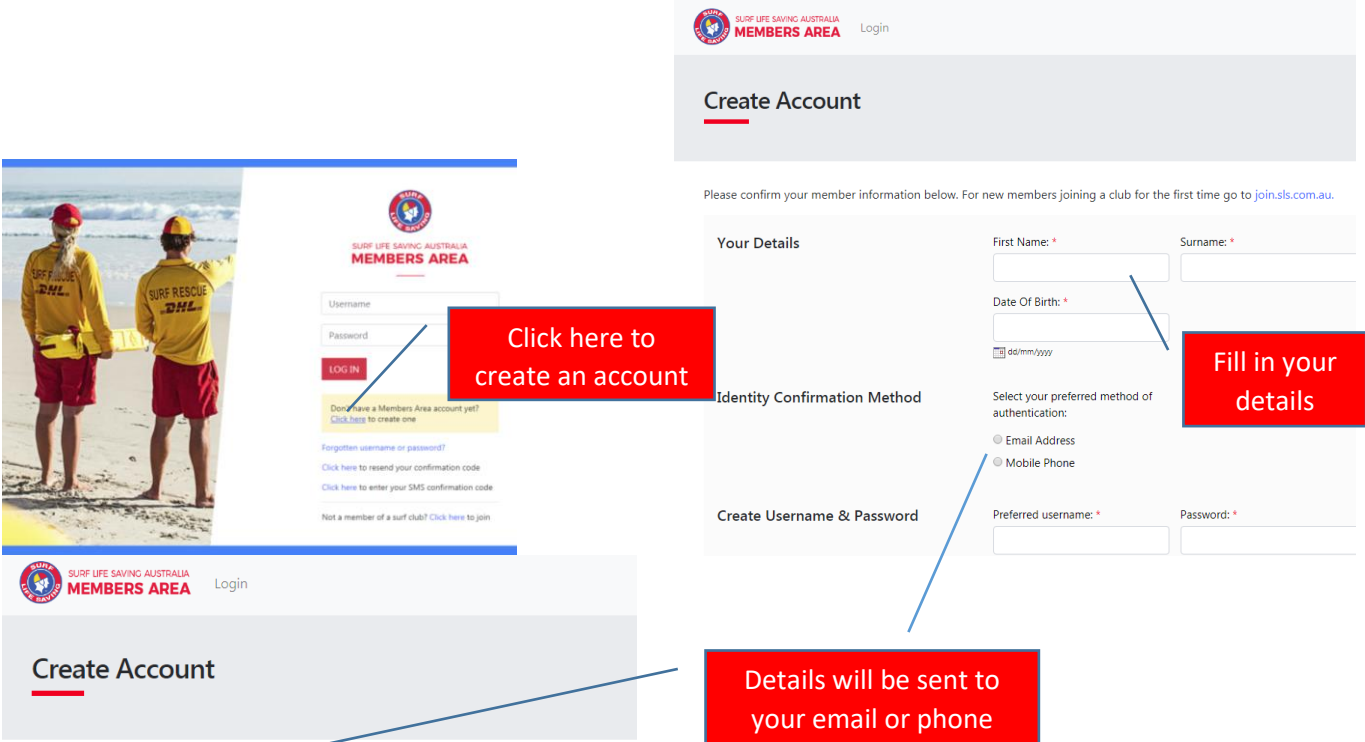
SURF LIFE SAVING AUSTRALIA
MEMBERS AREA
Login

Create Account

Please confirm your member information below. For new members joining a club for the first time go to join.sls.com.au.

Your Details
First Name: *
Surname: *
Date Of Birth: *
dd/mm/yyyy

Identity Confirmation Method
Select your preferred method of authentication:
Email Address
Mobile Phone

Create Username & Password
Preferred username: *
Password: *

Fill in your details

SURF LIFE SAVING
SURF RESCUE DHL
SURF RESCUE DHL

SURF LIFE SAVING AUSTRALIA
MEMBERS AREA
Username
Password
LOG IN
Don't have a Members Area account yet? Click here to create one
Forgotten username or password?
Click here to resend your confirmation code
Click here to enter your SMS confirmation code
Not a member of a surf club? Click here to join

Click here to create an account

SURF LIFE SAVING AUSTRALIA
MEMBERS AREA
Login

Create Account

Details will be sent to your email or phone